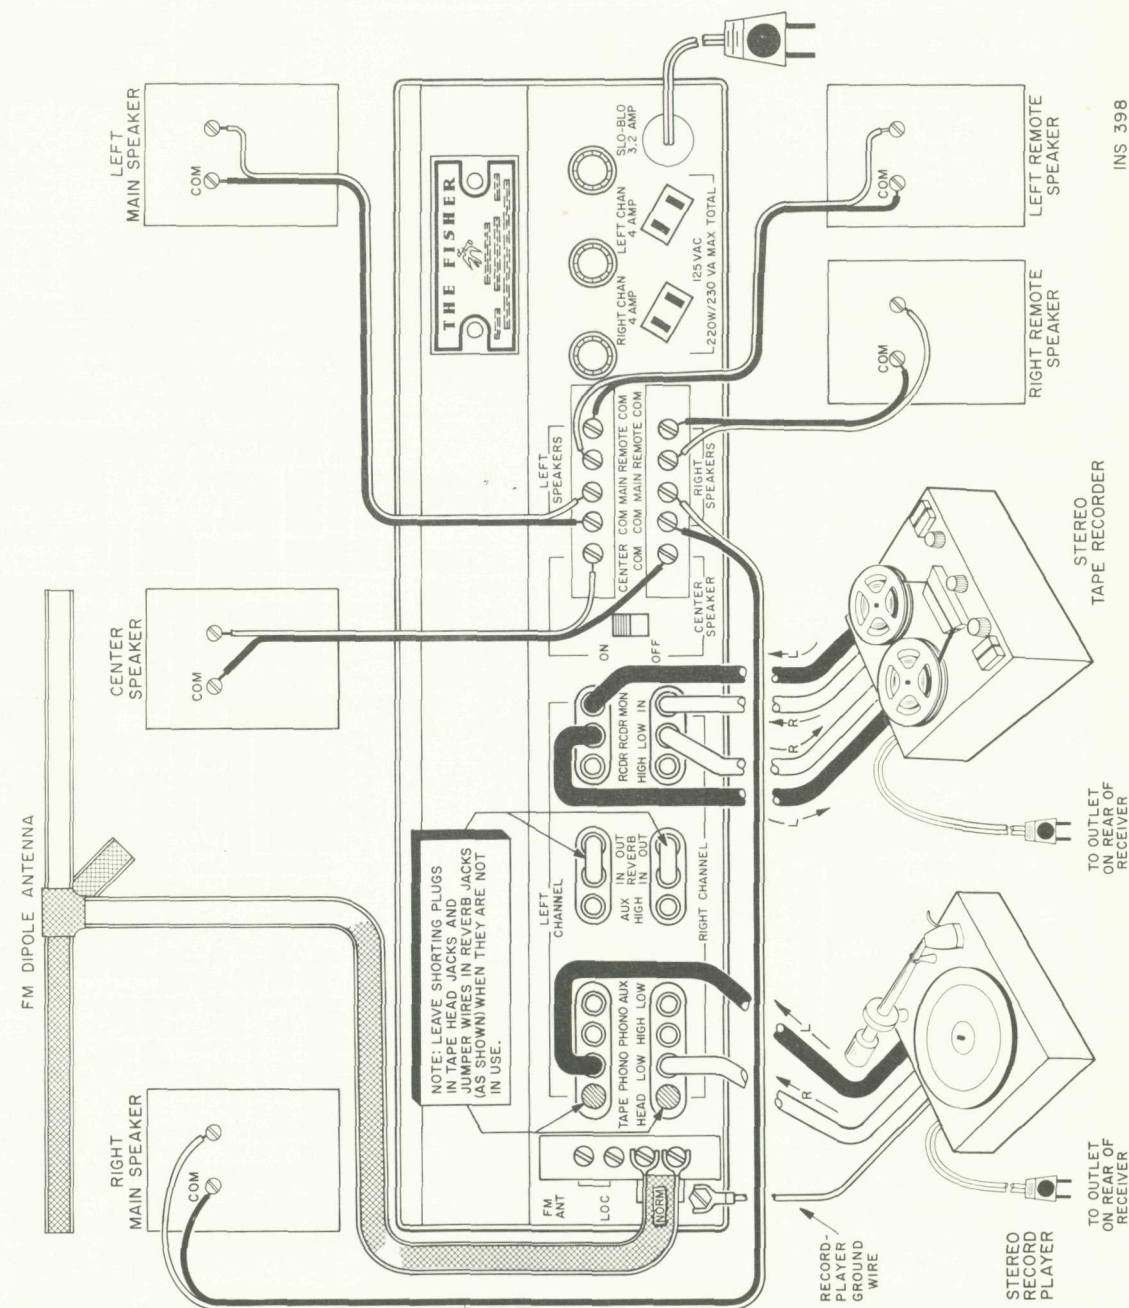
FM DIPOLE ANTENNA

RIGHT MAIN SPEAKER

COM

CENTER SPEAKER

COM

LEFT MAIN SPEAKER

COM

THE FISHER

SLO-BLO 3.2 AMP

LEFT CHAN 4 AMP

RIGHT CHAN 4 AMP

125 VAC 220W/230 VA MAX TOTAL

LEFT REMOTE SPEAKER

COM

RIGHT REMOTE SPEAKER

COM

INS 398

LEFT SPEAKERS

CENTER COM MAIN REMOTE COM

COM COM MAIN REMOTE COM

RIGHT SPEAKERS

CENTER SPEAKER

ON OFF

NOTE: LEAVE SHORTING PLUGS IN TAPE HEAD JACKS AND JUMPER WIRES IN REVERB JACKS (AS SHOWN) WHEN THEY ARE NOT IN USE.

LEFT CHANNEL

TAPE HEAD PHONO LOW HIGH AUX LOW

AUX HIGH

IN OUT REVERB IN OUT

RCDR RCDR MON HIGH LOW IN

RIGHT CHANNEL

FM ANT

LOC

NORM

L R R L

L R

STEREO TAPE RECORDER

TO OUTLET ON REAR OF RECEIVER

RECORD-PLAYER GROUND WIRE

STEREO RECORD PLAYER

TO OUTLET ON REAR OF RECEIVER